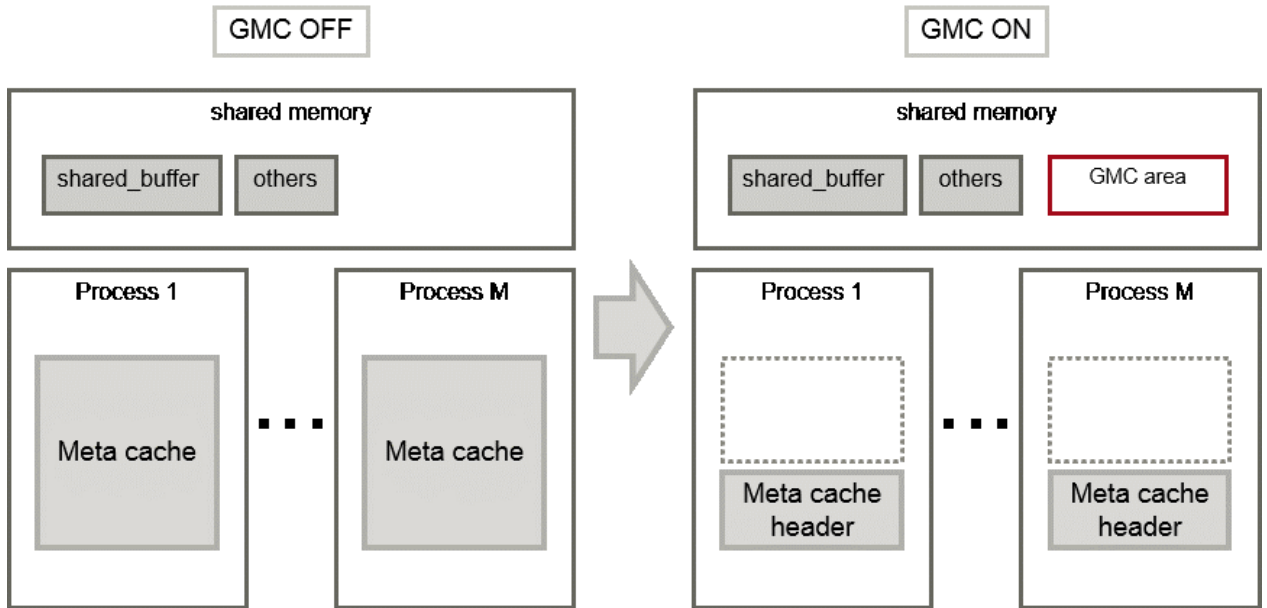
GMC OFF

shared memory

shared_buffer

others

Process 1

Meta cache

Process M

Meta cache

GMC ON

shared memory

shared_buffer

others

GMC area

Process 1

Meta cache header

Process M

Meta cache header